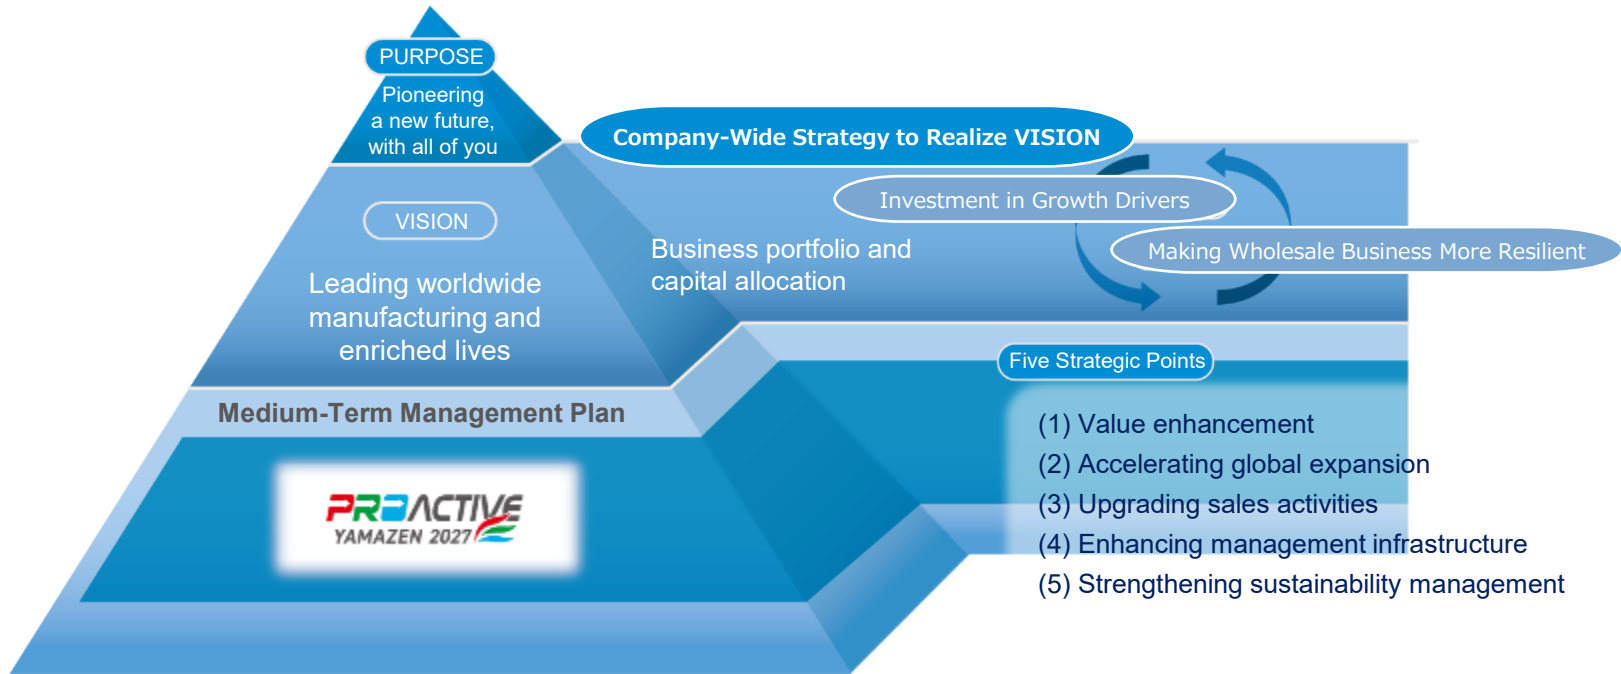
PURPOSE

Pioneering a new future, with all of you

Company-Wide Strategy to Realize VISION

Investment in Growth Drivers

VISION

Business portfolio and capital allocation

Making Wholesale Business More Resilient

Leading worldwide manufacturing and enriched lives

Five Strategic Points

Medium-Term Management Plan

(1) Value enhancement
(2) Accelerating global expansion
(3) Upgrading sales activities
(4) Enhancing management infrastructure
(5) Strengthening sustainability management

PROACTIVE
YAMAZEN 2027